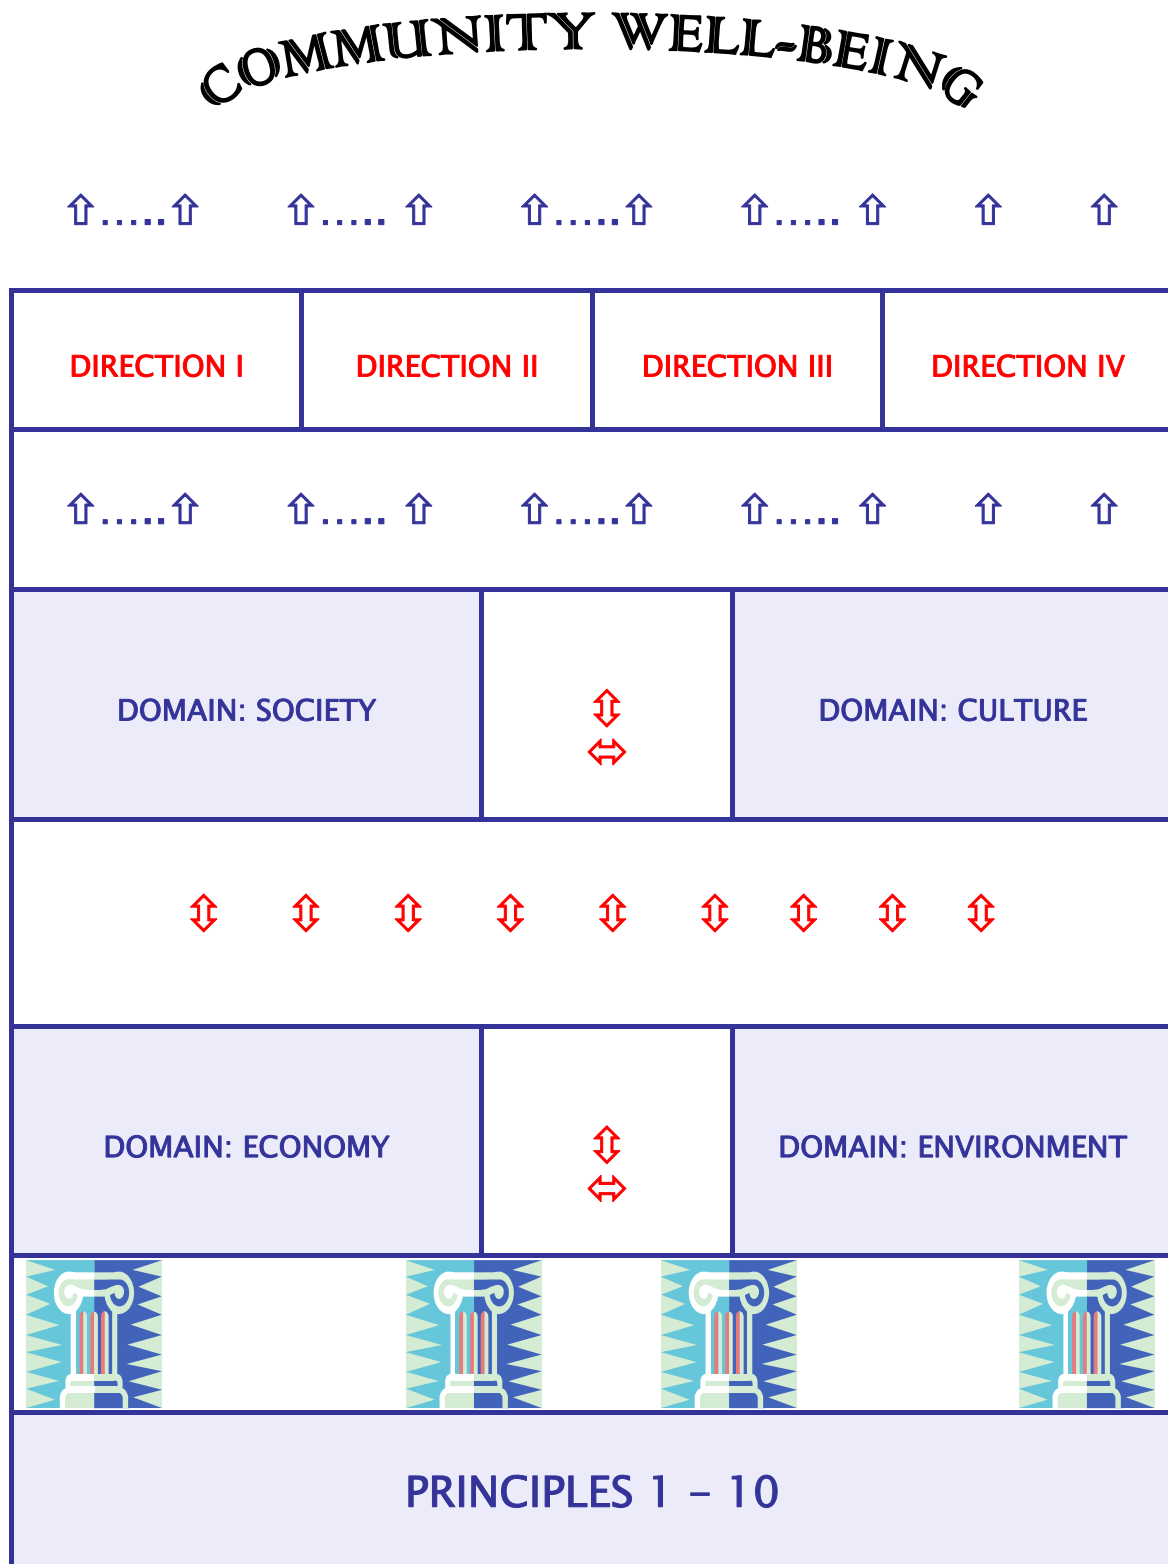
COMMUNITY WELL-BEING

⇧.....⇧ ⇧..... ⇧ ⇧.....⇧ ⇧..... ⇧ ⇧ ⇧

| DIRECTION I | DIRECTION II | DIRECTION III | DIRECTION IV |
|---|---|---|---|

⇧.....⇧ ⇧..... ⇧ ⇧.....⇧ ⇧..... ⇧ ⇧ ⇧

| DOMAIN: SOCIETY | ⇳ ⬄ | DOMAIN: CULTURE |
|---|---|---|

⇳ ⇳ ⇳ ⇳ ⇳ ⇳ ⇳ ⇳ ⇳

| DOMAIN: ECONOMY | ⇳ ⬄ | DOMAIN: ENVIRONMENT |
|---|---|---|

PRINCIPLES 1 – 10